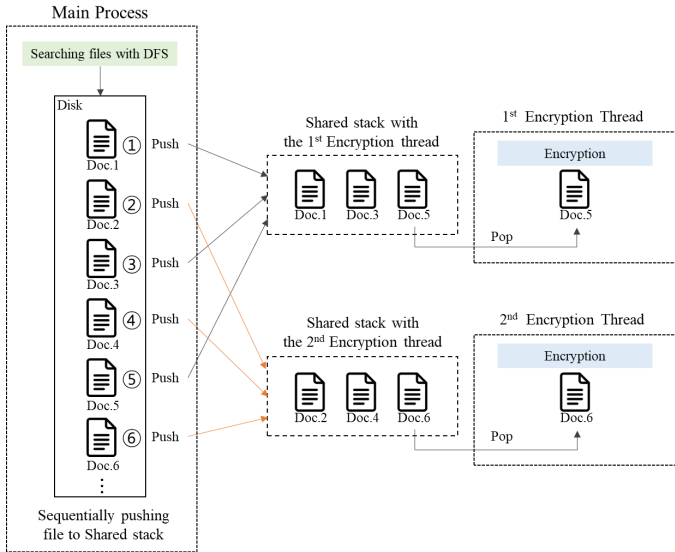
Main Process

Searching files with DFS

Disk

Doc.1 ① Push

Doc.2 ② Push

Doc.3 ③ Push

Doc.4 ④ Push

Doc.5 ⑤ Push

Doc.6 ⑥ Push

⋮

Sequentially pushing file to Shared stack

Shared stack with the 1$^{st}$ Encryption thread

Doc.1 Doc.3 Doc.5

Pop

1$^{st}$ Encryption Thread

Encryption

Doc.5

Shared stack with the 2$^{nd}$ Encryption thread

Doc.2 Doc.4 Doc.6

Pop

2$^{nd}$ Encryption Thread

Encryption

Doc.6